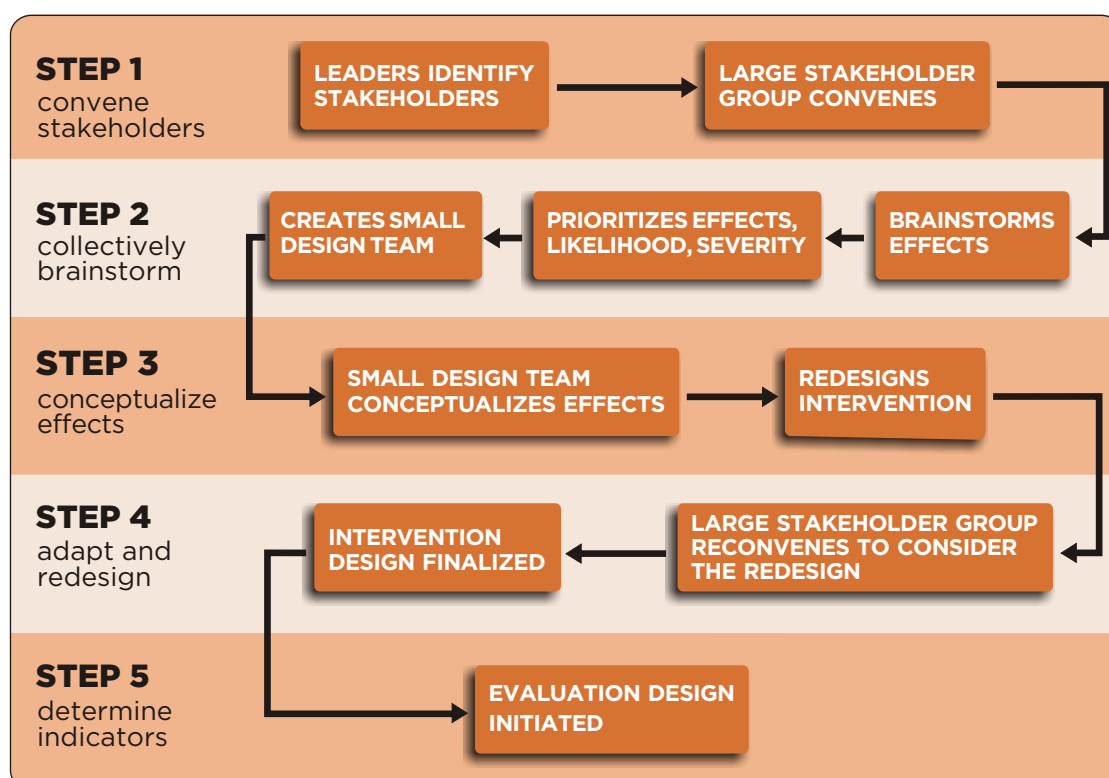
STEP 1
convene stakeholders

LEADERS IDENTIFY STAKEHOLDERS

LARGE STAKEHOLDER GROUP CONVENES

STEP 2
collectively brainstorm

CREATES SMALL DESIGN TEAM

PRIORITIZES EFFECTS, LIKELIHOOD, SEVERITY

BRAINSTORMS EFFECTS

STEP 3
conceptualize effects

SMALL DESIGN TEAM CONCEPTUALIZES EFFECTS

REDESIGNS INTERVENTION

STEP 4
adapt and redesign

INTERVENTION DESIGN FINALIZED

LARGE STAKEHOLDER GROUP RECONVENES TO CONSIDER THE REDESIGN

STEP 5
determine indicators

EVALUATION DESIGN INITIATED